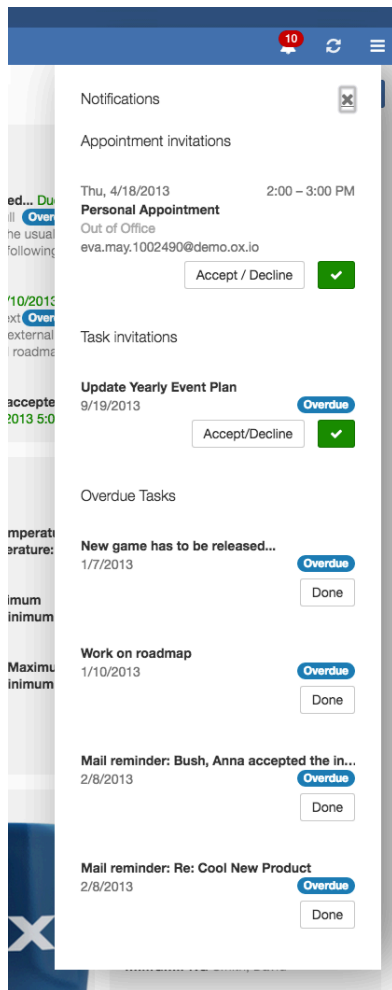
10

Notifications

Appointment invitations

Thu, 4/18/2013 2:00 – 3:00 PM
Personal Appointment
Out of Office
eva.may.1002490@demo.ox.io

Accept / Decline

Task invitations

Update Yearly Event Plan
9/19/2013 Overdue

Accept/Decline

Overdue Tasks

New game has to be released...
1/7/2013 Overdue
Done

Work on roadmap
1/10/2013 Overdue
Done

Mail reminder: Bush, Anna accepted the in...
2/8/2013 Overdue
Done

Mail reminder: Re: Cool New Product
2/8/2013 Overdue
Done

ed... Du
ll Overd
he usual
following

/10/2013
ext Overd
external
roadma

accepte
2013 5:0

mperatu
erature:

imum
inimum

Maximu
inimum